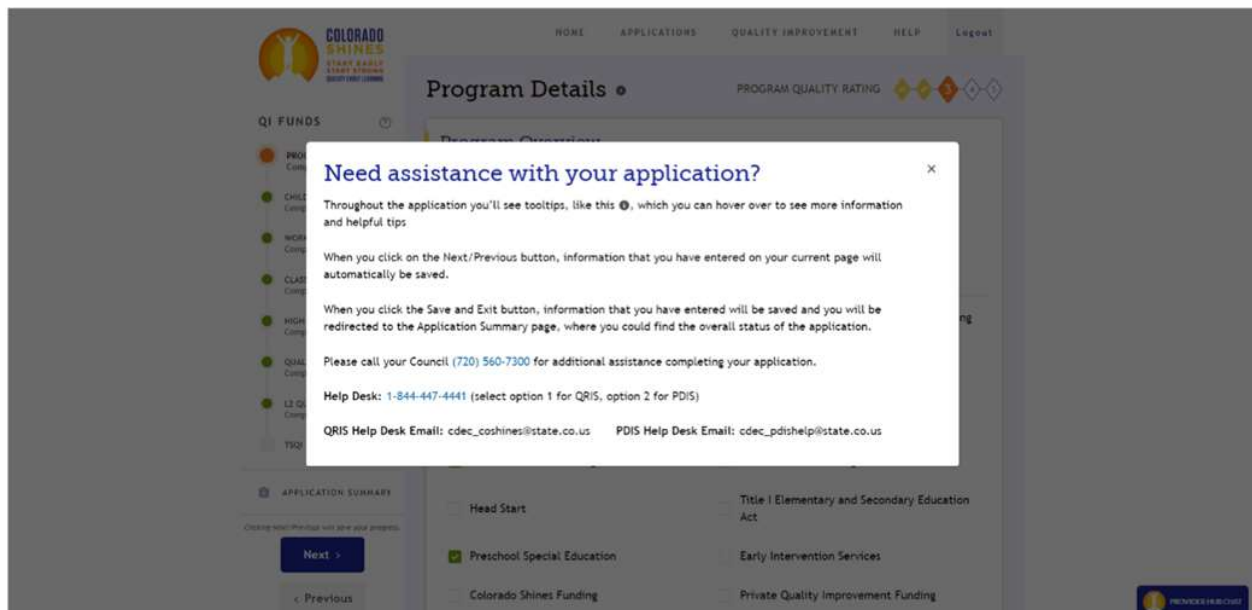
COLORADO SHINES

START EARLY START STRONG

HOME APPLICATIONS QUALITY IMPROVEMENT HELP Logout

Program Details

PROGRAM QUALITY RATING

QI FUNDS

APPLICATION SUMMARY

Next ›

‹ Previous

Need assistance with your application?

×

Throughout the application you'll see tooltips, like this ●, which you can hover over to see more information and helpful tips

When you click on the Next/Previous button, information that you have entered on your current page will automatically be saved.

When you click the Save and Exit button, information that you have entered will be saved and you will be redirected to the Application Summary page, where you could find the overall status of the application.

Please call your Council (720) 560-7300 for additional assistance completing your application.

Help Desk: 1-844-447-4441 (select option 1 for QRIS, option 2 for PDIS)

QRIS Help Desk Email: cdec_coshines@state.co.us PDIS Help Desk Email: cdec_pdishelp@state.co.us

Head Start

Title I Elementary and Secondary Education Act

Preschool Special Education

Early Intervention Services

Colorado Shines Funding

Private Quality Improvement Funding